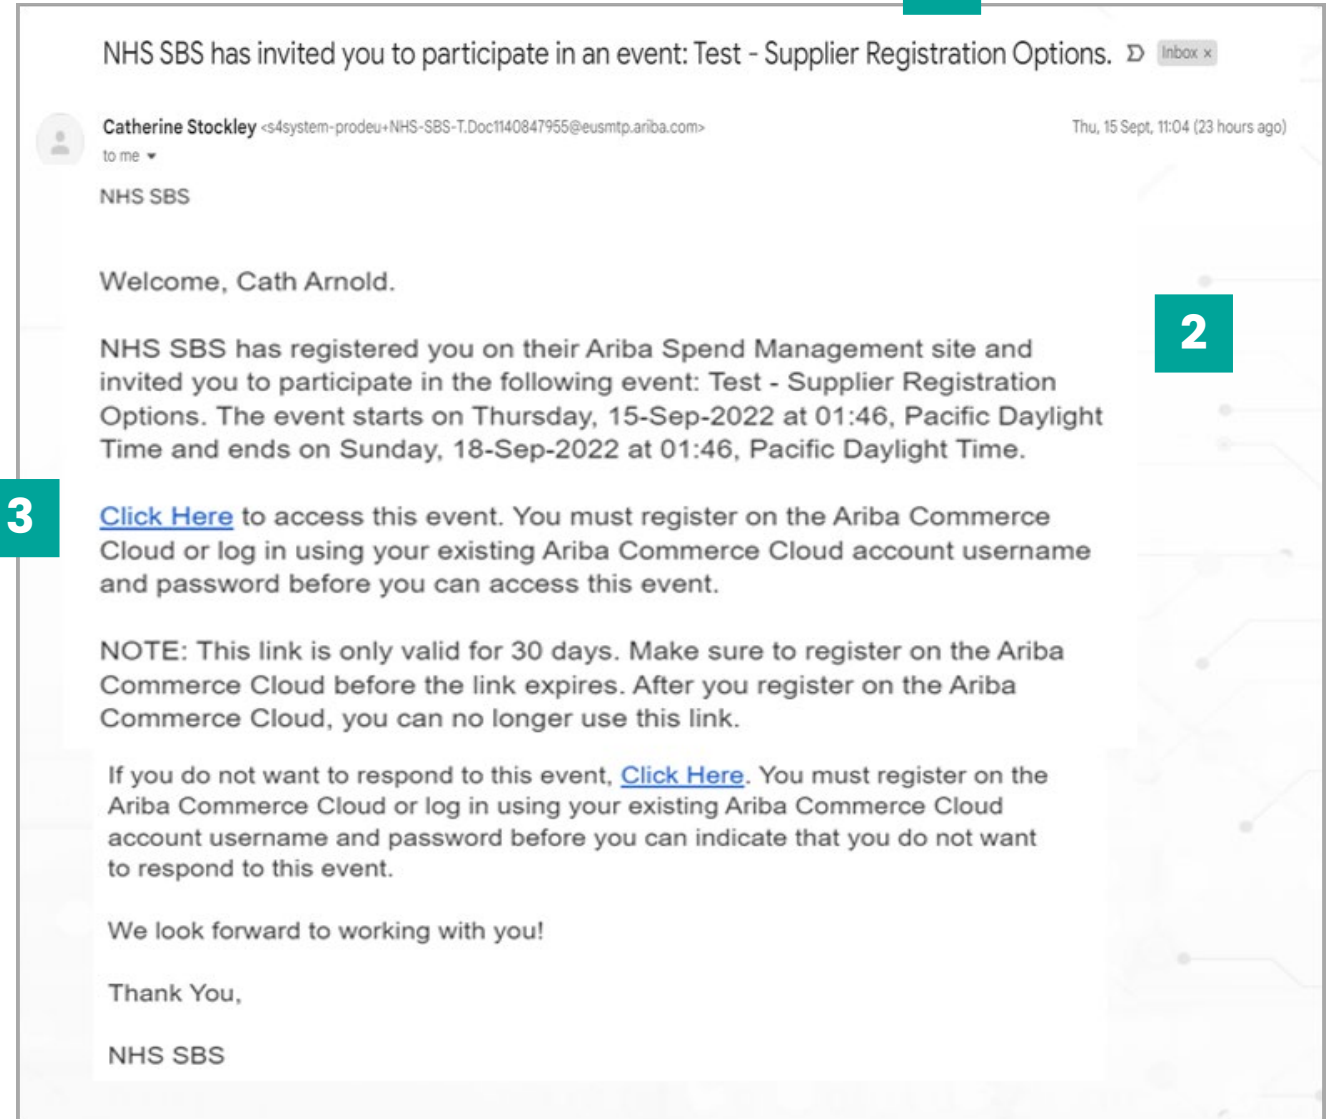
NHS SBS has invited you to participate in an event: Test - Supplier Registration Options. Inbox ×

Catherine Stockley <s4system-prodeu+NHS-SBS-T.Doc1140847955@eusmtp.ariba.com>
to me

Thu, 15 Sept, 11:04 (23 hours ago)

NHS SBS

Welcome, Cath Arnold.

2

NHS SBS has registered you on their Ariba Spend Management site and invited you to participate in the following event: Test - Supplier Registration Options. The event starts on Thursday, 15-Sep-2022 at 01:46, Pacific Daylight Time and ends on Sunday, 18-Sep-2022 at 01:46, Pacific Daylight Time.

3

Click Here to access this event. You must register on the Ariba Commerce Cloud or log in using your existing Ariba Commerce Cloud account username and password before you can access this event.

NOTE: This link is only valid for 30 days. Make sure to register on the Ariba Commerce Cloud before the link expires. After you register on the Ariba Commerce Cloud, you can no longer use this link.

If you do not want to respond to this event, Click Here. You must register on the Ariba Commerce Cloud or log in using your existing Ariba Commerce Cloud account username and password before you can indicate that you do not want to respond to this event.

We look forward to working with you!

Thank You,

NHS SBS